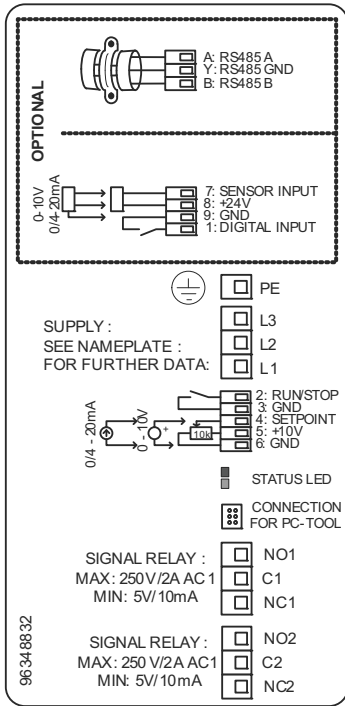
OPTIONAL

A: RS485 A
Y: RS485 GND
B: RS485 B

0-10V
0/4-20mA

7: SENSOR INPUT
8: +24V
9: GND
1: DIGITAL INPUT

PE

SUPPLY :
SEE NAMEPLATE :
FOR FURTHER DATA:

L3
L2
L1

0/4 - 20mA
0 - 10V
10k

2: RUN/STOP
3: GND
4: SETPOINT
5: +10V
6: GND

STATUS LED

CONNECTION FOR PC-TOOL

SIGNAL RELAY :
MAX: 250 V/2A AC1
MIN: 5V/10mA

NO1
C1
NC1

SIGNAL RELAY :
MAX: 250 V/2A AC1
MIN: 5V/10mA

NO2
C2
NC2

96348832